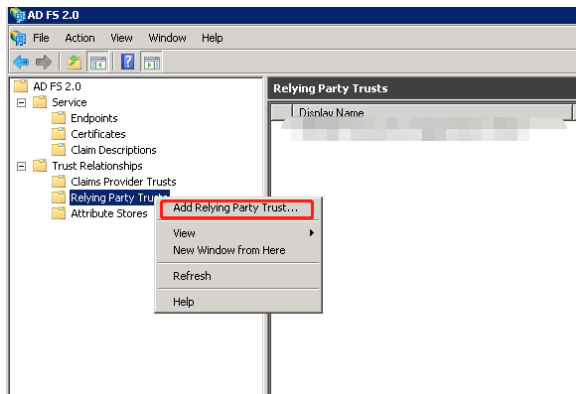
AD FS 2.0

File Action View Window Help

AD FS 2.0
Service
Endpoints
Certificates
Claim Descriptions
Trust Relationships
Claims Provider Trusts
Relying Party Trusts
Attribute Stores

Add Relying Party Trust...
View
New Window from Here
Refresh
Help

Relying Party Trusts
Display Name
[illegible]